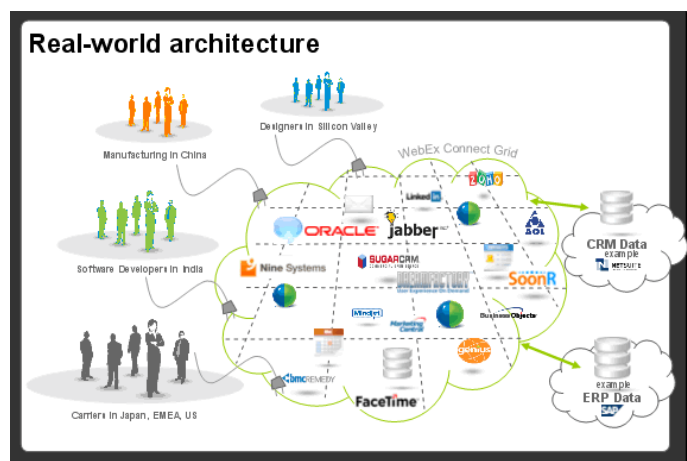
Real-world architecture

Designers in Silicon Valley

Manufacturing in China

WebEx Connect Grid

Software Developers in India

Carriers in Japan, EMEA, US

ORACLE

jabber

Linked in

zoho

AOL

Nine Systems

SUGARCRM

SoonR

Mindjet

Marketing Central

Business Objects

genius

bmc REMEDY

FaceTime

CRM Data

example

NETSUITE

example

ERP Data

SAP